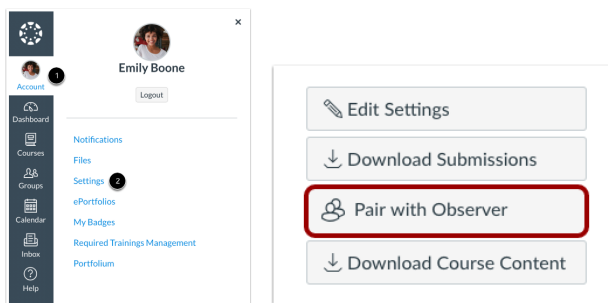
1
Account
Dashboard
Courses
Groups
Calendar
Inbox
Help

×
Emily Boone
Logout

Notifications
Files
Settings 2
ePortfolios
My Badges
Required Trainings Management
Portfolium

Edit Settings
Download Submissions
Pair with Observer
Download Course Content